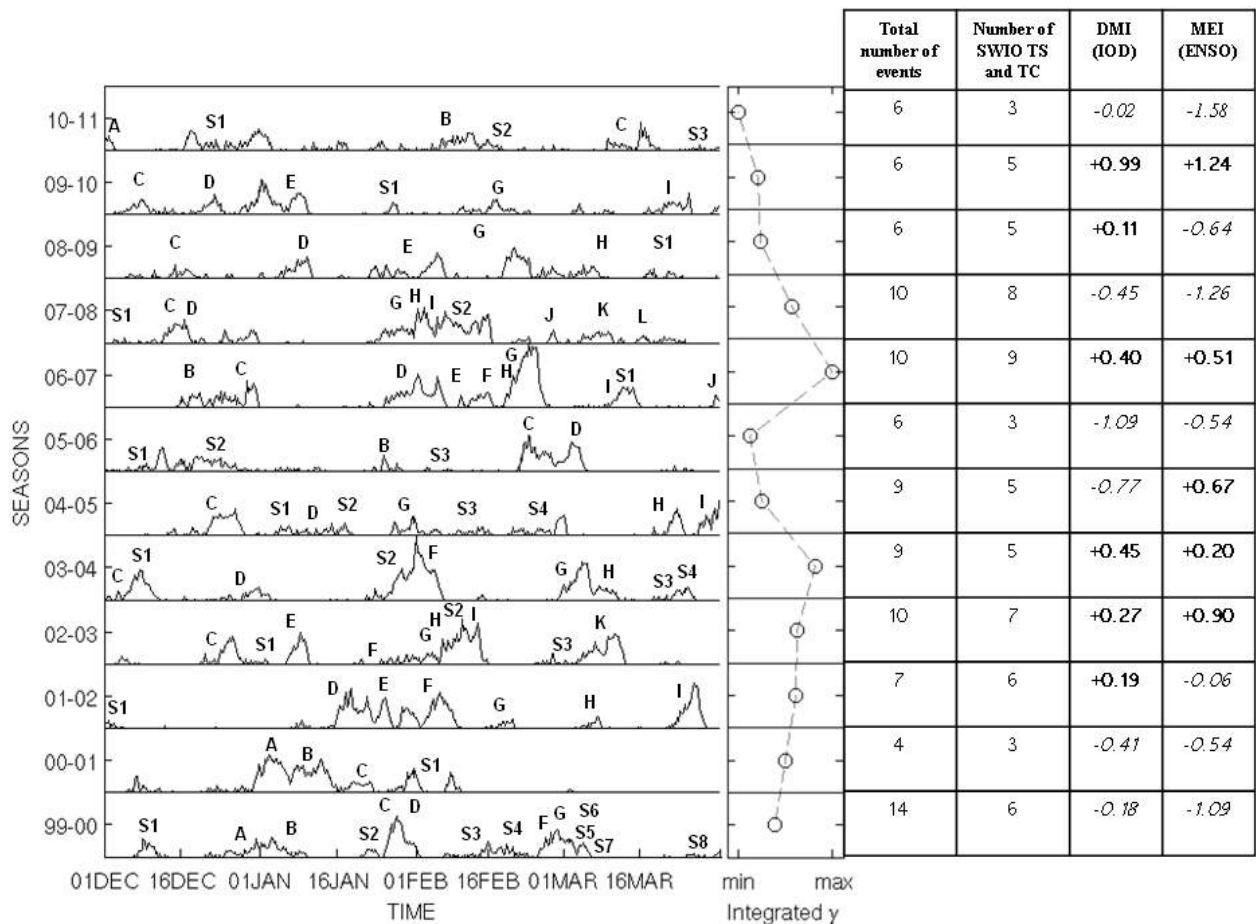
| Total number of events | Number of SWIO TS and TC | DMI (IOD) | MEI (ENSO) |
|---|---|---|---|
| 6 | 3 | -0.02 | -1.58 |
| 6 | 5 | +0.99 | +1.24 |
| 6 | 5 | +0.11 | -0.64 |
| 10 | 8 | -0.45 | -1.26 |
| 10 | 9 | +0.40 | +0.51 |
| 6 | 3 | -1.09 | -0.54 |
| 9 | 5 | -0.77 | +0.67 |
| 9 | 5 | +0.45 | +0.20 |
| 10 | 7 | +0.27 | +0.90 |
| 7 | 6 | +0.19 | -0.06 |
| 4 | 3 | -0.41 | -0.54 |
| 14 | 6 | -0.18 | -1.09 |

10-11 A S1 B S2 C S3
09-10 C D E S1 G I
08-09 C D E G H S1
07-08 S1 C D G H I S2 J K L
06-07 B C D E F H G I S1 J
05-06 S1 S2 B S3 C D
04-05 C S1 D S2 G S3 S4 H I
03-04 C S1 D S2 F G H S3 S4
02-03 C S1 E F G H S2 I S3 K
01-02 S1 D E F G H I
00-01 A B C S1
99-00 S1 A B S2 C D S3 S4 F G S6 S5 S7 S8

SEASONS

01DEC 16DEC 01JAN 16JAN 01FEB 16FEB 01MAR 16MAR

TIME

min max

Integrated y